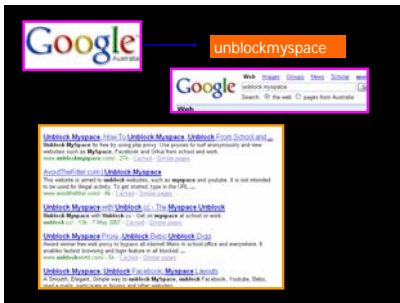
Google Australia

unblockmyspace

Google Web Images Groups News Scholar More
unblock myspace
Search: the web pages from Australia
Web

Unblock Myspace How To Unblock Myspace, Unblock From School and ...
Unblock MySpace for free by using php proxy. Use proxies to surf anonymously and view websites such as MySpace, Facebook and Orkut from school and work.
www.unblockmyspace.com/ - 37k - Cached - Similar pages

AvoidTheFilter.com | Unblock Myspace
This website is aimed to unblock websites, such as myspace and youtube. It is not intended to be used for illegal activity. To get started, type in the URL ...
www.avoidthefilter.com/ - 4k - Cached - Similar pages

Unblock Myspace with Unblock.cc - The Myspace Unblock
Unblock Myspace with unblock.cc - Get on myspace at school or work.
www.unblock.cc/ - 13k - 7 Mar 2007 - Cached - Similar pages

Unblock Myspace Proxy, Unblock Bebo Unblock Digg
Award winner free web proxy to bypass all internet filters in school,office and everywhere. It enables fastest browsing and login feature in myspace ...
www.unblockworld.com/ - 5k - Cached - Similar pages

Unblock Myspace, Unblock Facebook, Myspace Layouts
A Smooth, Elegant, Simple way to unblock Myspace, unblock Facebook, Youtube, Bebo, read e-mails, participate in forums and other websites.